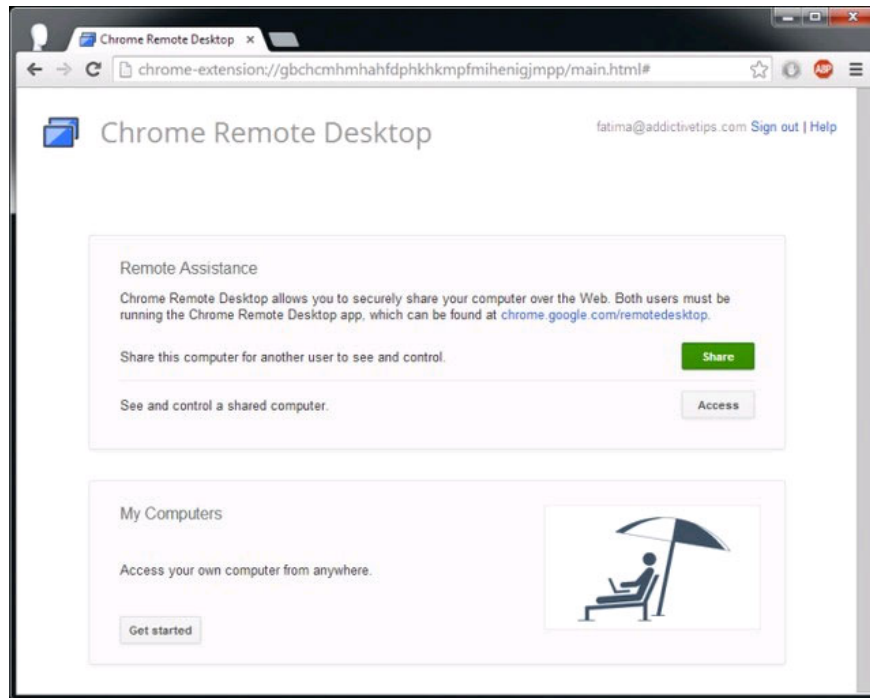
Chrome Remote Desktop ×

chrome-extension://gbchcmhmhahfdphkhkmpfmihenigjmpp/main.html#

ABP

Chrome Remote Desktop

fatima@addictivetips.com Sign out | Help

Remote Assistance

Chrome Remote Desktop allows you to securely share your computer over the Web. Both users must be running the Chrome Remote Desktop app, which can be found at chrome.google.com/remotedesktop.

Share this computer for another user to see and control.

Share

See and control a shared computer.

Access

My Computers

Access your own computer from anywhere.

Get started